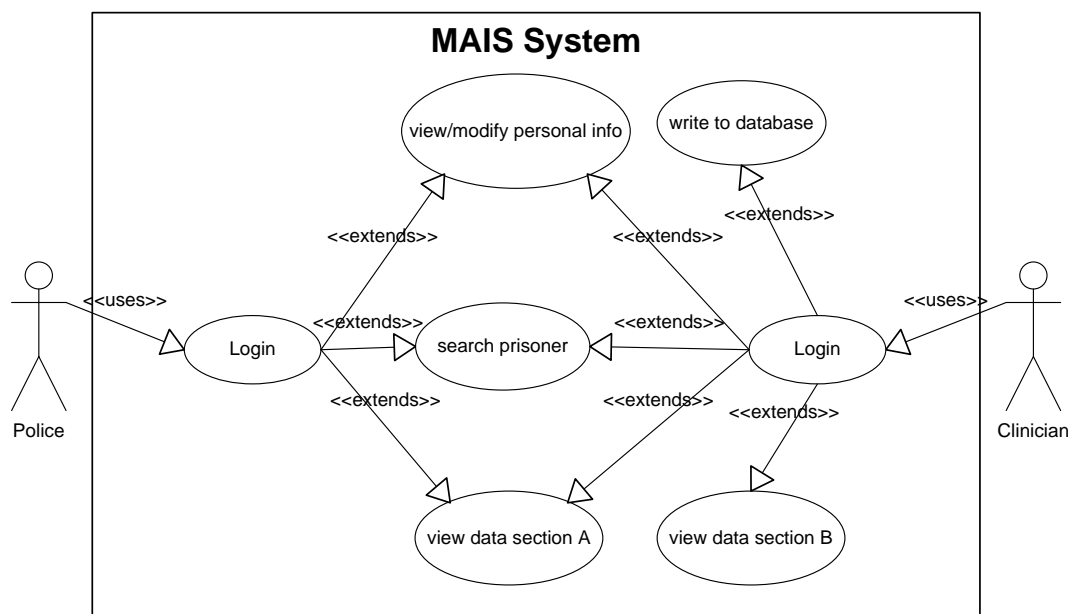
MAIS System

view/modify personal info

write to database

<<extends>>

<<extends>>

<<extends>>

<<uses>>

<<uses>>

<<extends>>

<<extends>>

Login

search prisoner

Login

<<extends>>

<<extends>>

<<extends>>

Police

Clinician

view data section A

view data section B